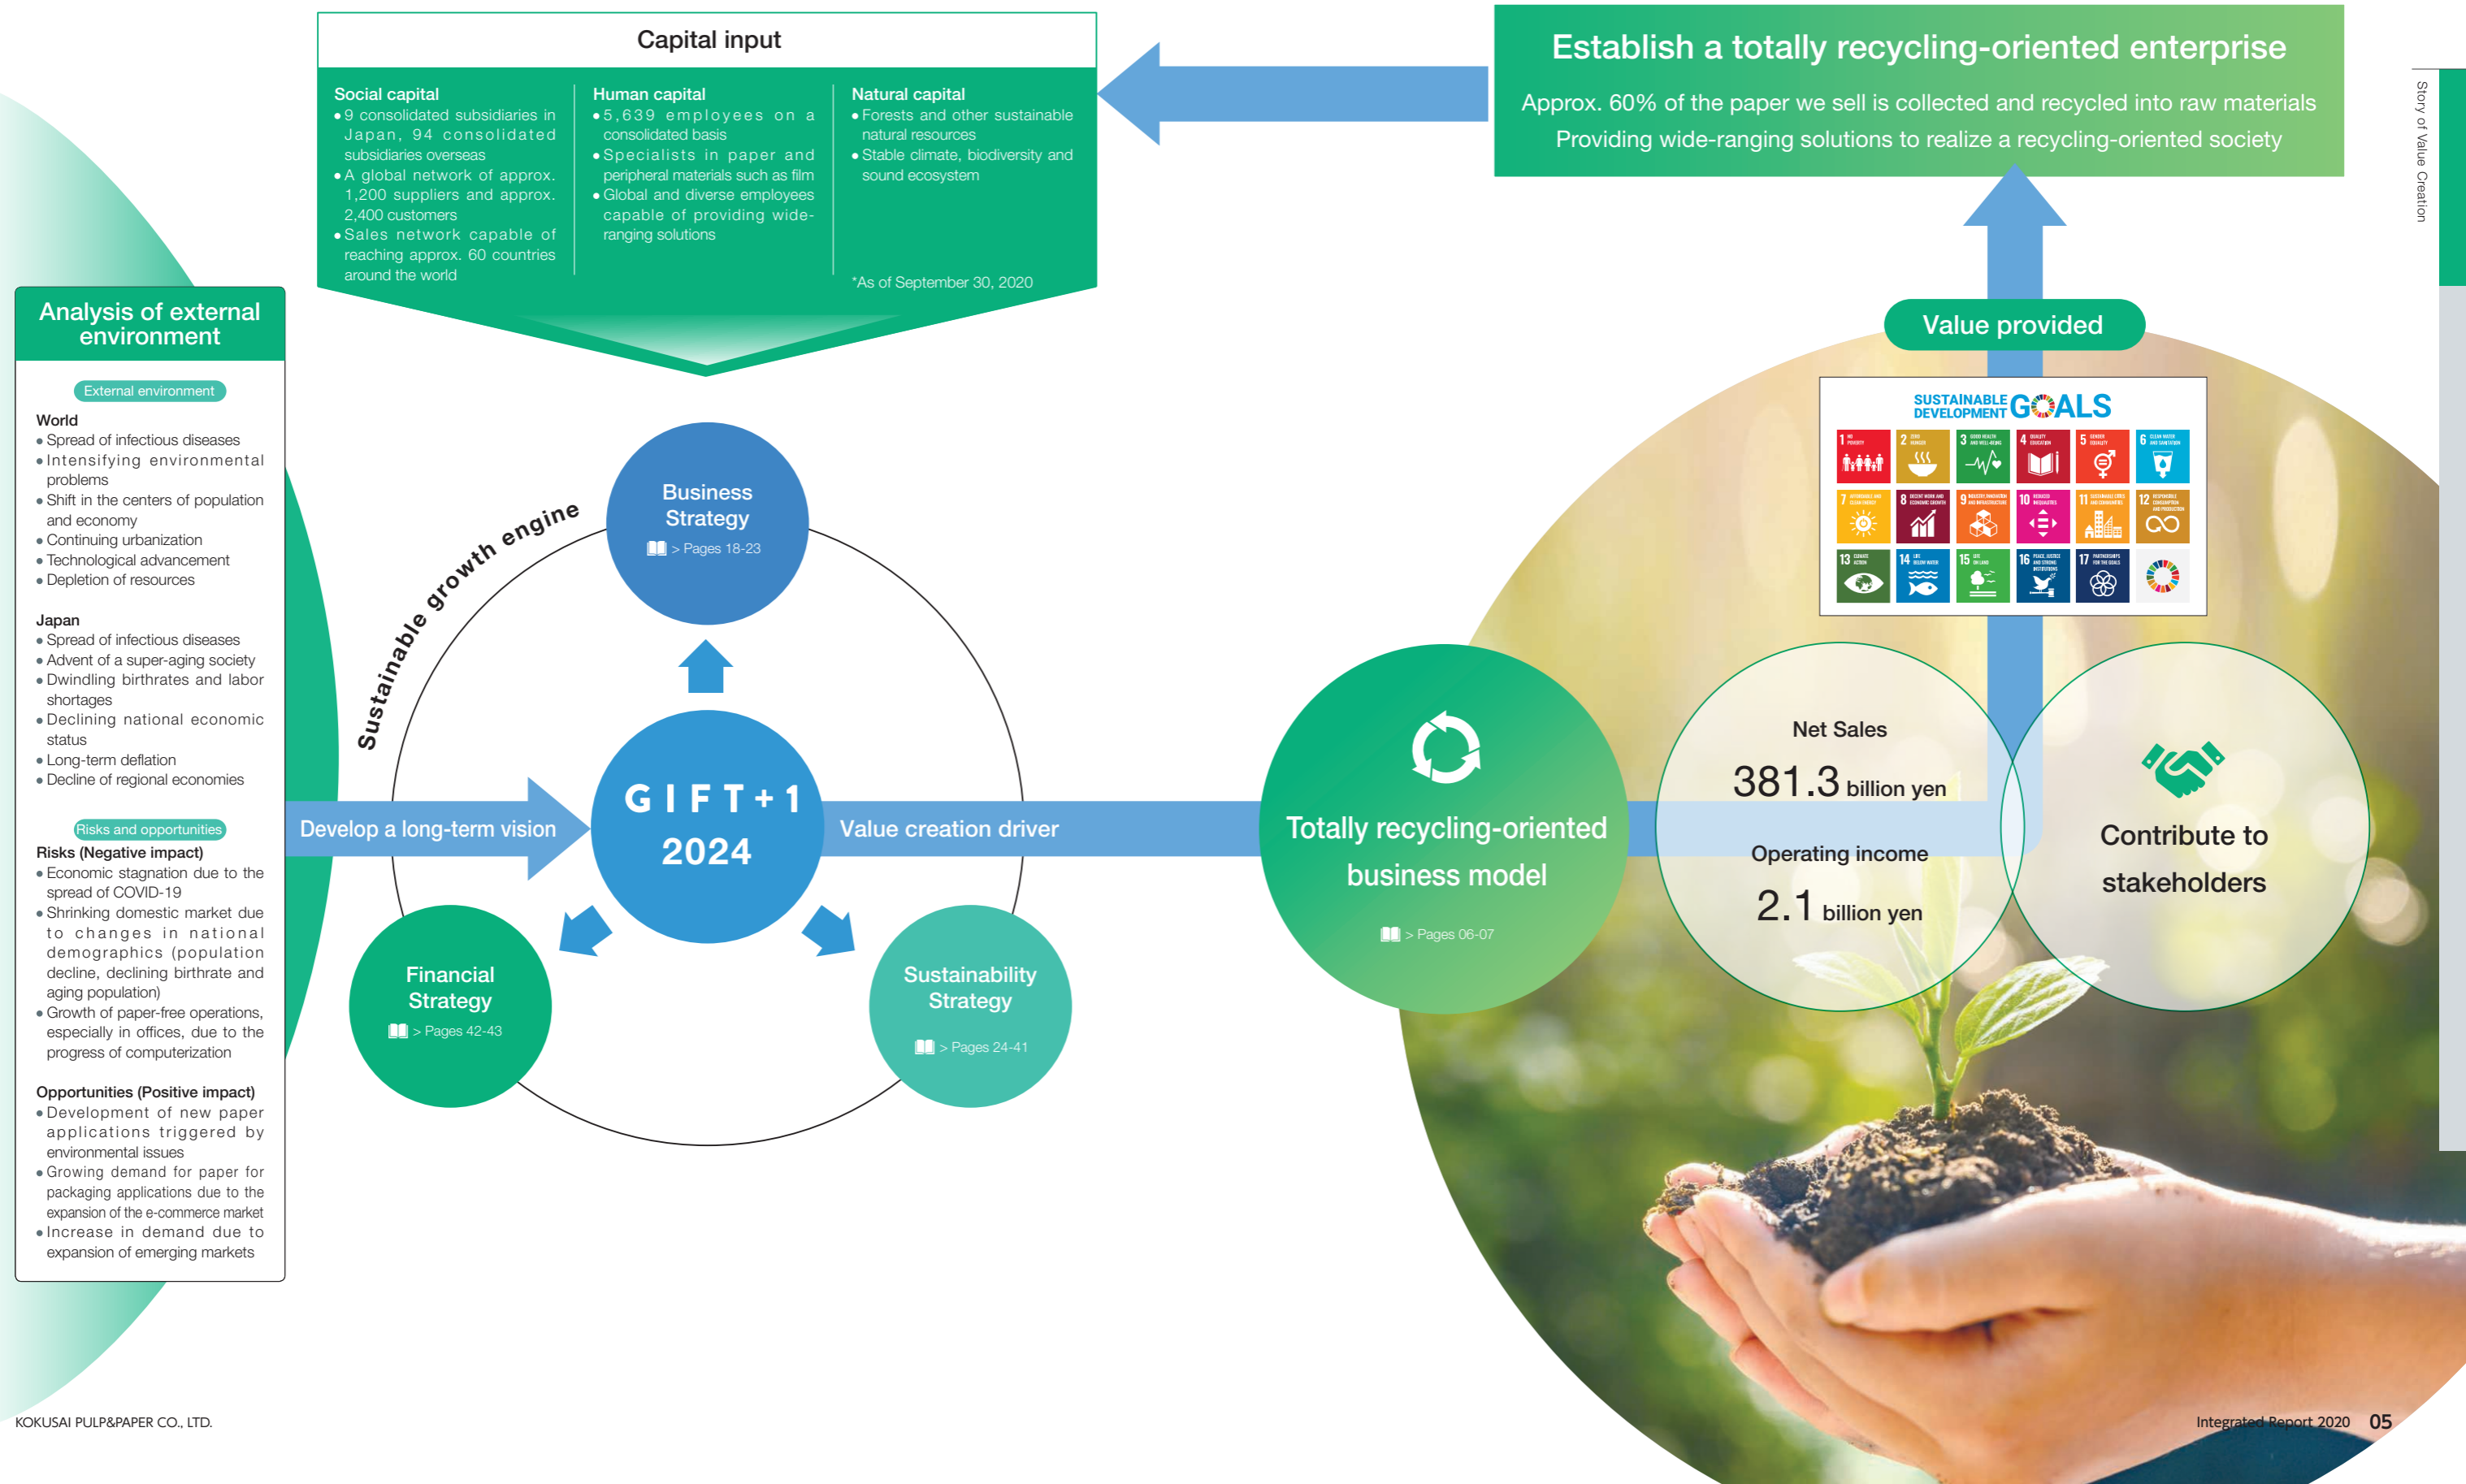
Capital input

Social capital
• 9 consolidated subsidiaries in Japan, 94 consolidated subsidiaries overseas
• A global network of approx. 1,200 suppliers and approx. 2,400 customers
• Sales network capable of reaching approx. 60 countries around the world

Human capital
• 5,639 employees on a consolidated basis
• Specialists in paper and peripheral materials such as film
• Global and diverse employees capable of providing wide-ranging solutions

Natural capital
• Forests and other sustainable natural resources
• Stable climate, biodiversity and sound ecosystem

*As of September 30, 2020

Establish a totally recycling-oriented enterprise
Approx. 60% of the paper we sell is collected and recycled into raw materials
Providing wide-ranging solutions to realize a recycling-oriented society

Story of Value Creation

Analysis of external environment

External environment
World
• Spread of infectious diseases
• Intensifying environmental problems
• Shift in the centers of population and economy
• Continuing urbanization
• Technological advancement
• Depletion of resources

Japan
• Spread of infectious diseases
• Advent of a super-aging society
• Dwindling birthrates and labor shortages
• Declining national economic status
• Long-term deflation
• Decline of regional economies

Risks and opportunities
Risks (Negative impact)
• Economic stagnation due to the spread of COVID-19
• Shrinking domestic market due to changes in national demographics (population decline, declining birthrate and aging population)
• Growth of paper-free operations, especially in offices, due to the progress of computerization

Opportunities (Positive impact)
• Development of new paper applications triggered by environmental issues
• Growing demand for paper for packaging applications due to the expansion of the e-commerce market
• Increase in demand due to expansion of emerging markets

Sustainable growth engine

Business Strategy
> Pages 18-23

GIFT+1
2024

Develop a long-term vision

Value creation driver

Financial Strategy
> Pages 42-43

Sustainability Strategy
> Pages 24-41

Value provided

SUSTAINABLE DEVELOPMENT GOALS

Totally recycling-oriented business model
> Pages 06-07

Net Sales
381.3 billion yen
Operating income
2.1 billion yen

Contribute to stakeholders

KOKUSAI PULP&PAPER CO., LTD.

Integrated Report 2020 05